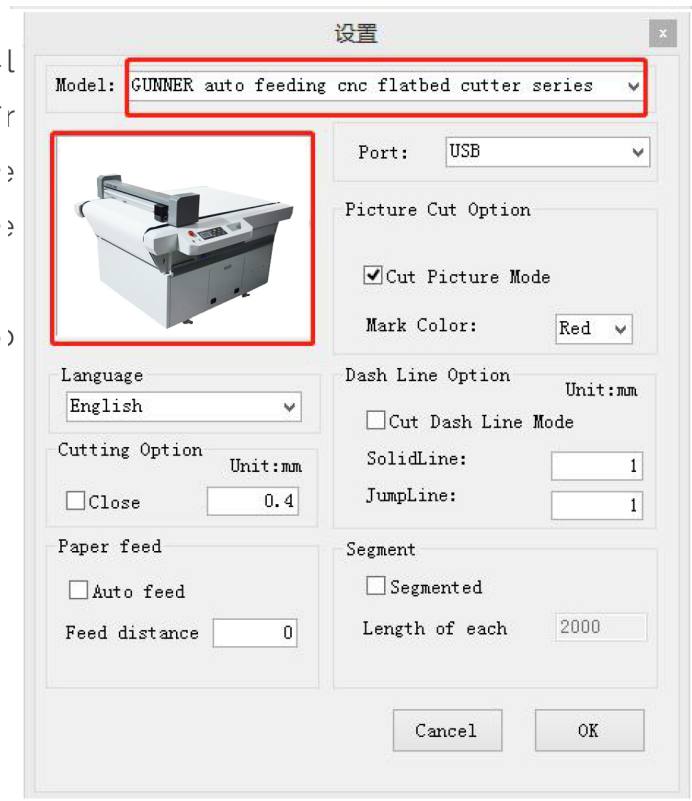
设置

x

Model: GUNNER auto feeding cnc flatbed cutter series

Port: USB

Picture Cut Option

Cut Picture Mode

Mark Color: Red

Language

English

Dash Line Option

Unit:mm

Cut Dash Line Mode

SolidLine: 1

JumpLine: 1

Cutting Option

Unit:mm

Close 0.4

Paper feed

Auto feed

Feed distance 0

Segment

Segmented

Length of each 2000

Cancel

OK